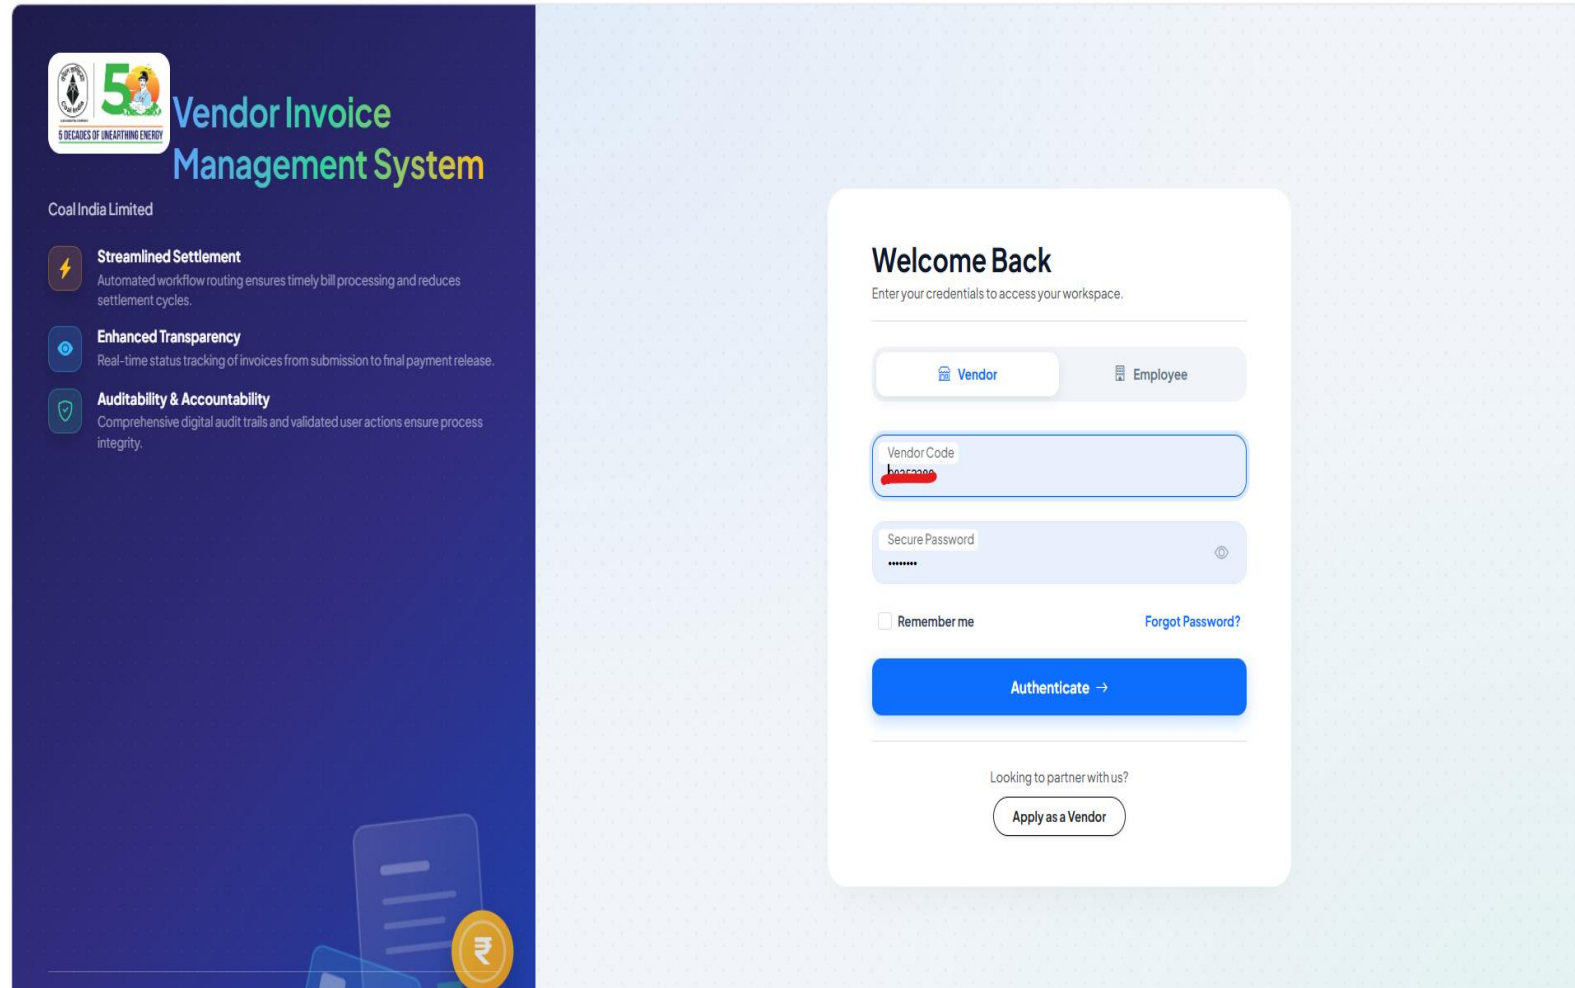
50
5 DECADES OF UNEARTHING ENERGY

Vendor Invoice Management System

Coal India Limited

Streamlined Settlement
Automated workflow routing ensures timely bill processing and reduces settlement cycles.

Enhanced Transparency
Real-time status tracking of invoices from submission to final payment release.

Auditability & Accountability
Comprehensive digital audit trails and validated user actions ensure process integrity.

Welcome Back
Enter your credentials to access your workspace.

Vendor
Employee

Vendor Code
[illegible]

Secure Password
••••••••

Remember me
Forgot Password?

Authenticate →

Looking to partner with us?
Apply as a Vendor

₹